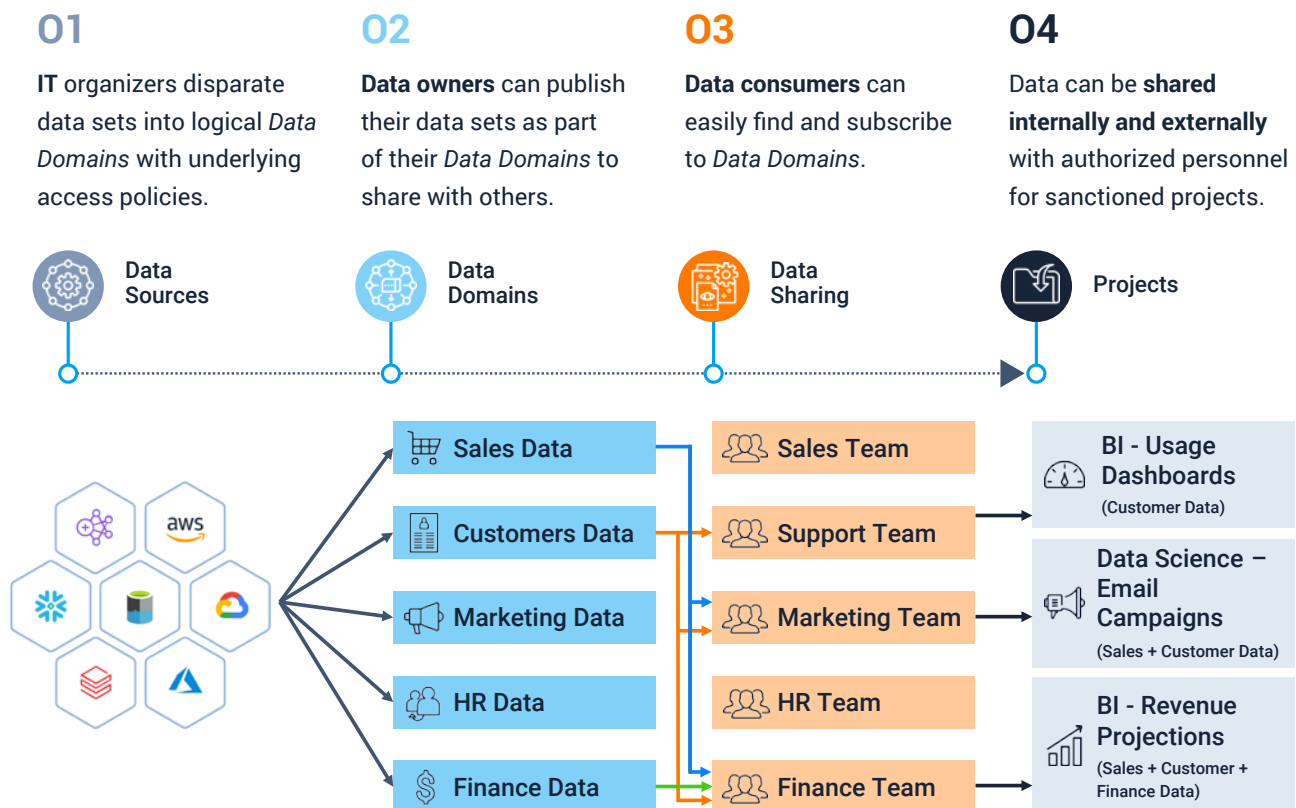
01

IT organizers disparate data sets into logical *Data Domains* with underlying access policies.

02

Data owners can publish their data sets as part of their *Data Domains* to share with others.

03

Data consumers can easily find and subscribe to *Data Domains*.

04

Data can be shared internally and externally with authorized personnel for sanctioned projects.

Data Sources

Data Domains

Data Sharing

Projects

aws

Sales Data

Customers Data

Marketing Data

HR Data

Finance Data

Sales Team

Support Team

Marketing Team

HR Team

Finance Team

BI - Usage Dashboards
(Customer Data)

Data Science – Email Campaigns
(Sales + Customer Data)

BI - Revenue Projections
(Sales + Customer + Finance Data)